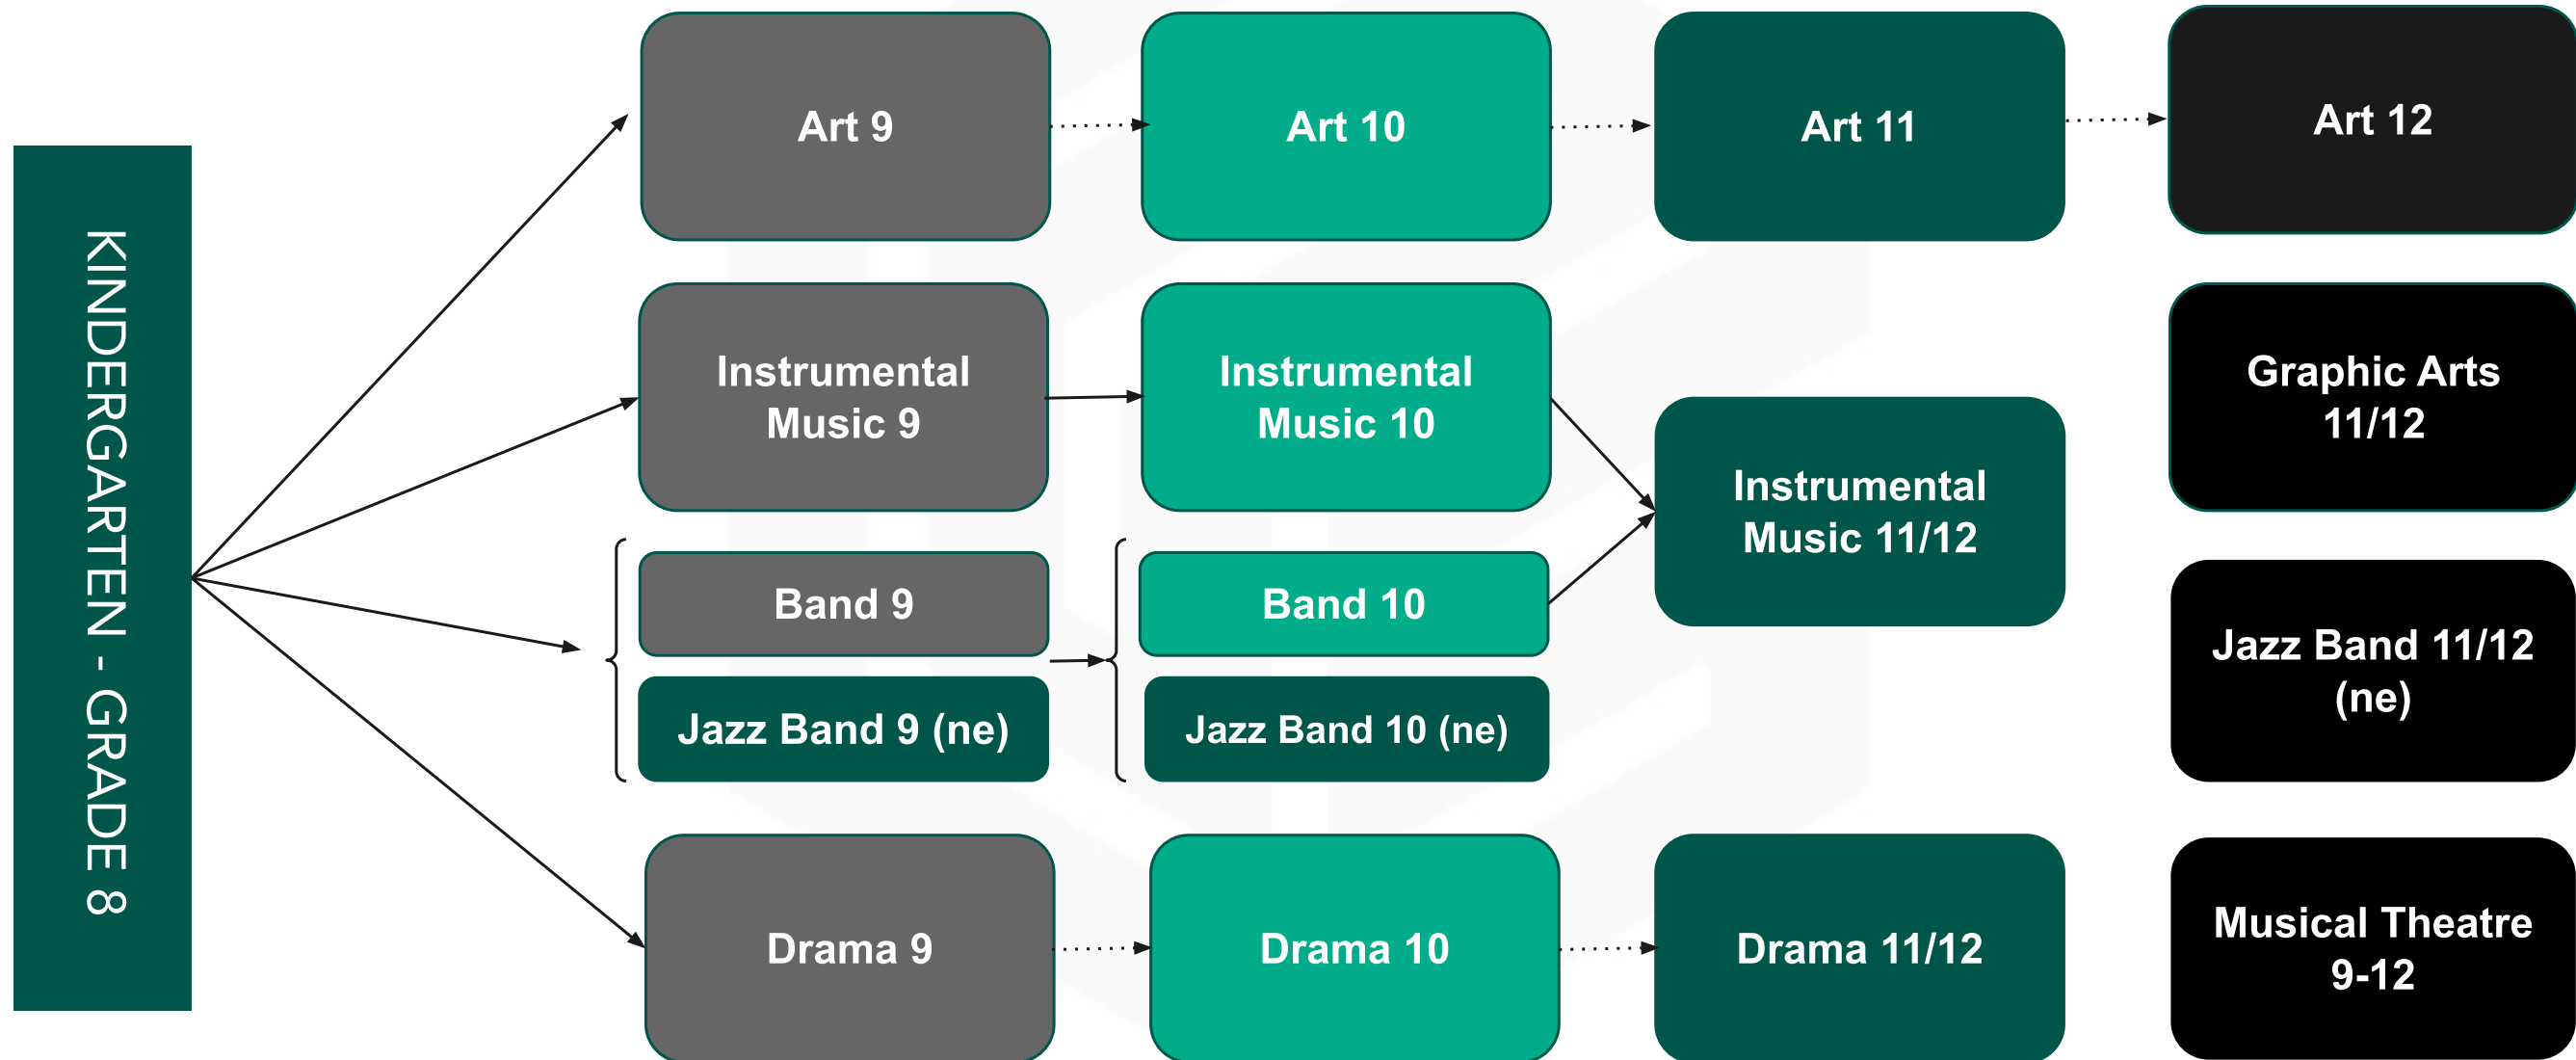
KINDERGARTEN - GRADE 8

Art 9

Art 10

Art 11

Art 12

Instrumental Music 9

Instrumental Music 10

Instrumental Music 11/12

Graphic Arts 11/12

Band 9

Jazz Band 9 (ne)

Band 10

Jazz Band 10 (ne)

Jazz Band 11/12 (ne)

Drama 9

Drama 10

Drama 11/12

Musical Theatre 9-12